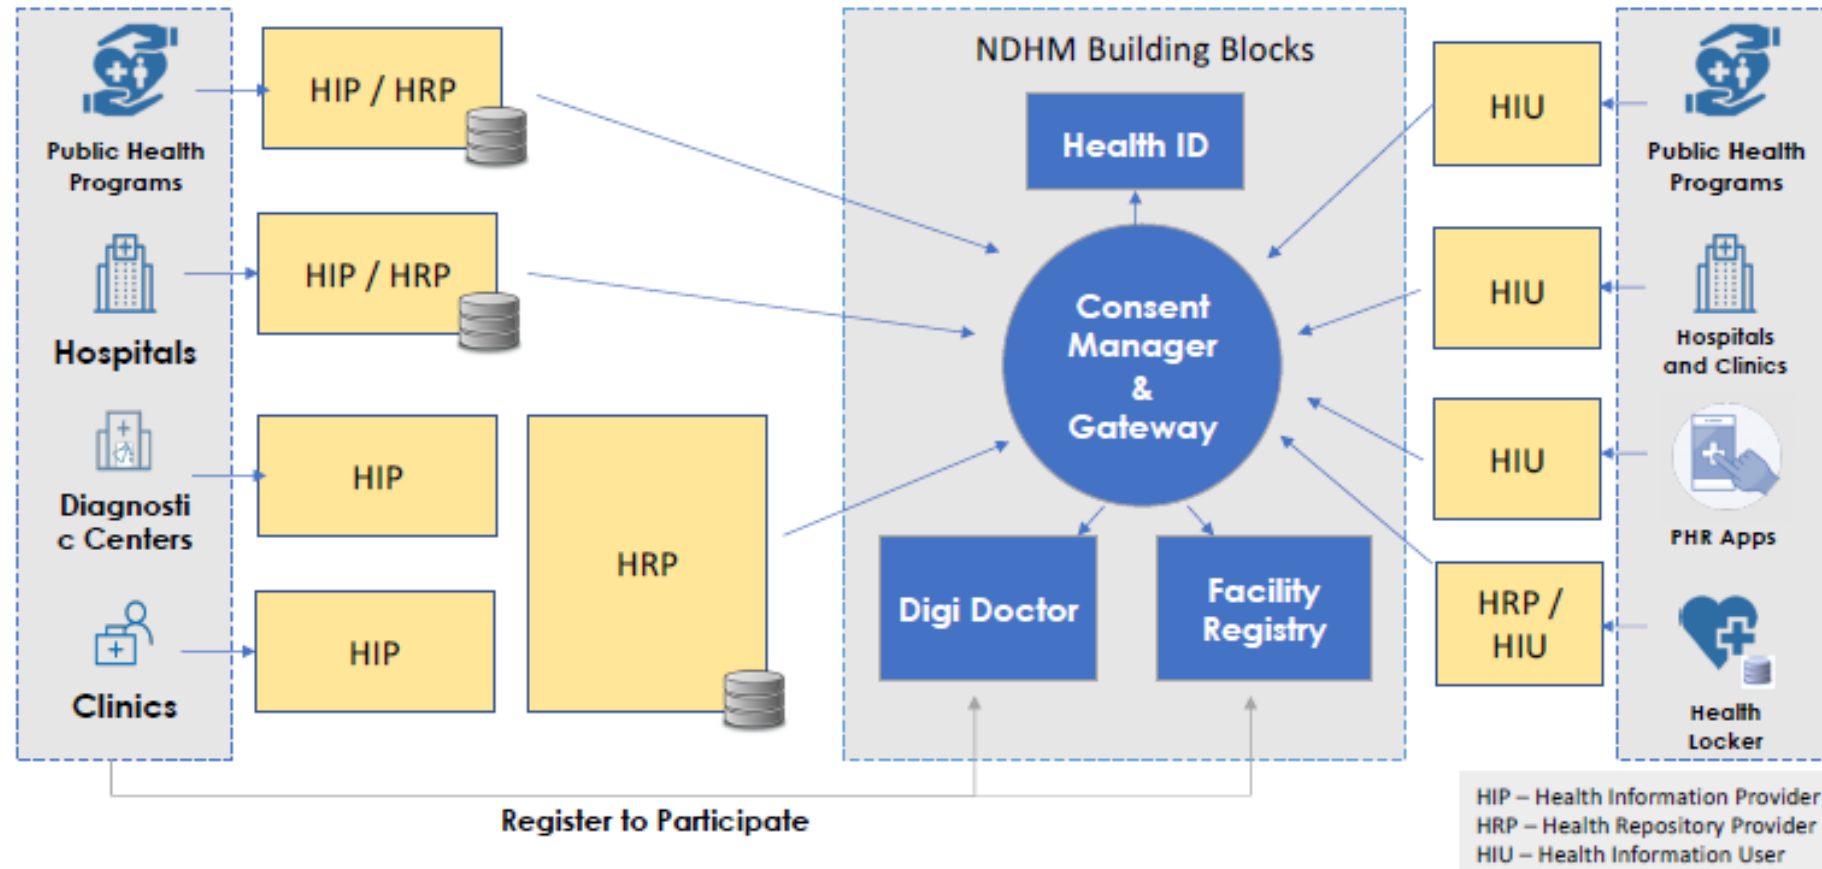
Public Health Programs

Hospitals

Diagnostic Centers

Clinics

HIP / HRP

HIP / HRP

HIP

HIP

HRP

NDHM Building Blocks

Health ID

Consent Manager & Gateway

Digi Doctor

Facility Registry

HIU

HIU

HIU

HRP / HIU

Public Health Programs

Hospitals and Clinics

PHR Apps

Health Locker

Register to Participate

HIP – Health Information Provider
HRP – Health Repository Provider
HIU – Health Information User